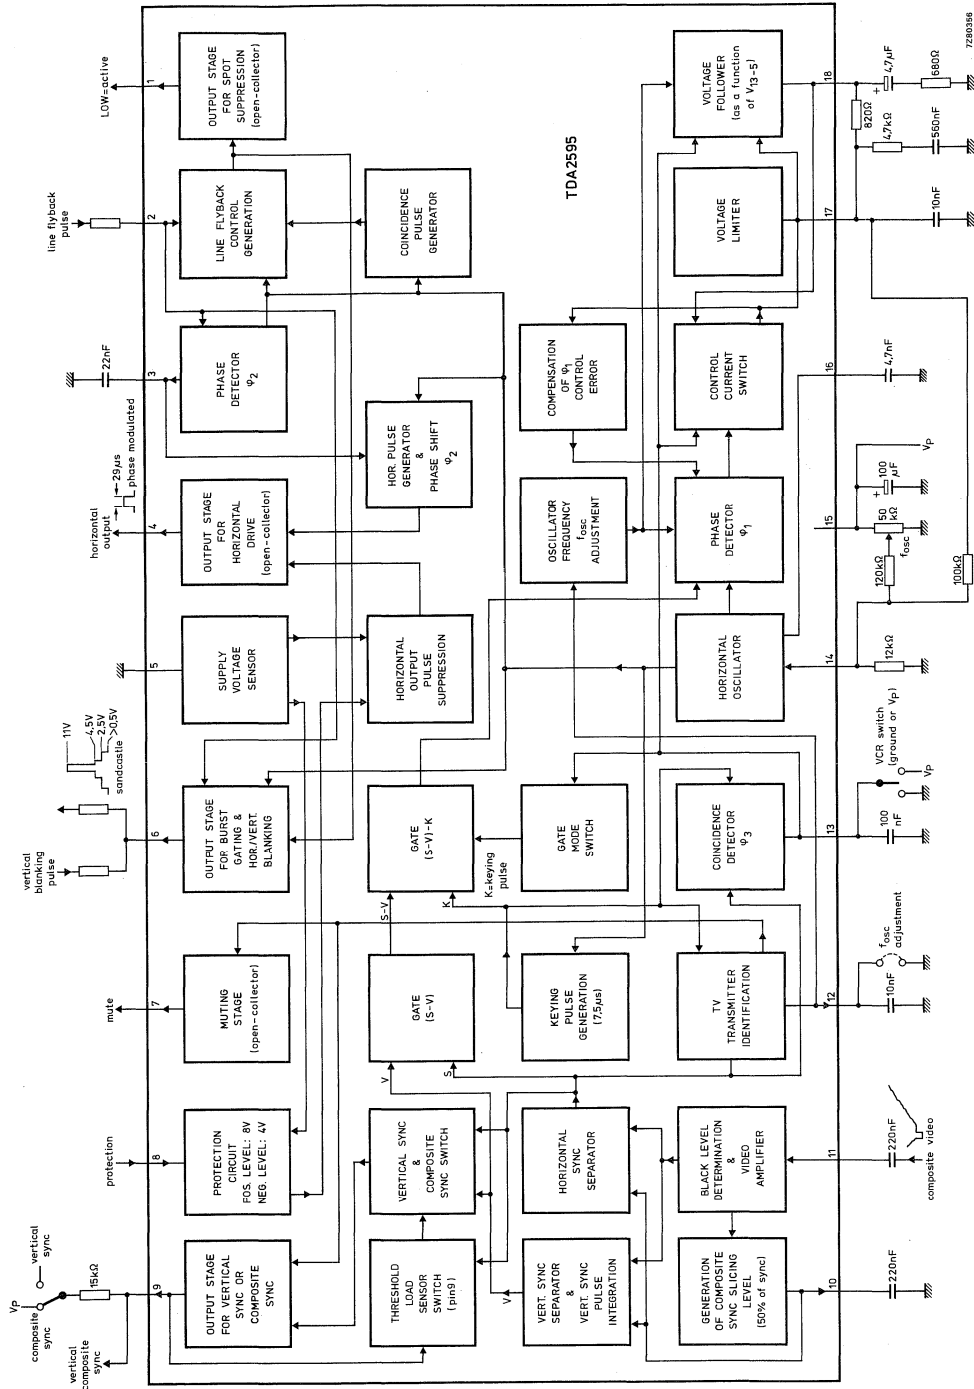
7Z80356

TDA2595

OUTPUT STAGE FOR SPOT SUPPRESSION (open-collector)

LOW=active

1

line flyback pulse

2

LINE FLYBACK CONTROL GENERATION

COINCIDENCE PULSE GENERATOR

22nF

3

PHASE DETECTOR $\varphi_2$

HOR. PULSE GENERATOR & PHASE SHIFT $\varphi_2$

29μs

phase modulated

horizontal output

4

OUTPUT STAGE FOR HORIZONTAL DRIVE (open-collector)

5

SUPPLY VOLTAGE SENSOR

HORIZONTAL OUTPUT PULSE SUPPRESSION

11V

4,5V

2,5V

0,5V

sandcastle

vertical blanking pulse

6

OUTPUT STAGE FOR BURST GATING & HOR./VERT. BLANKING

GATE (S-V)-K

K-keying pulse

GATE MODE SWITCH

mute

7

MUTING STAGE (open-collector)

S-V

K

GATE (S-V)

KEYING PULSE GENERATION (7,5μs)

protection

8

PROTECTION CIRCUIT POS. LEVEL: 8V NEG. LEVEL: 4V

V

S

VERTICAL SYNC & COMPOSITE SYNC SWITCH

HORIZONTAL SYNC SEPARATOR

$V_P$

composite sync

vertical sync

15kΩ

9

vertical composite sync

OUTPUT STAGE FOR VERTICAL SYNC OR COMPOSITE SYNC

THRESHOLD LOAD SENSOR SWITCH (pin9)

V

VERT. SYNC SEPARATOR & VERT. SYNC PULSE INTEGRATION

VOLTAGE FOLLOWER (as a function of $V_{13-5}$)

18

4,7μF

680Ω

820Ω

4,7kΩ

560nF

VOLTAGE LIMITER

17

10nF

COMPENSATION OF $\varphi_1$ CONTROL ERROR

CONTROL CURRENT SWITCH

16

4,7nF

$V_P$

OSCILLATOR FREQUENCY $f_{osc}$ ADJUSTMENT

PHASE DETECTOR $\varphi_1$

100 μF

15

50 kΩ

$f_{osc}$

120kΩ

100kΩ

HORIZONTAL OSCILLATOR

14

12kΩ

VCR switch (ground or $V_P$)

$V_P$

COINCIDENCE DETECTOR $\varphi_3$

13

100 nF

$f_{osc}$ adjustment

TV TRANSMITTER IDENTIFICATION

12

10nF

BLACK LEVEL DETERMINATION & VIDEO AMPLIFIER

11

220nF

composite video

GENERATION OF COMPOSITE SYNC SLICING LEVEL (50% of sync)

10

220nF